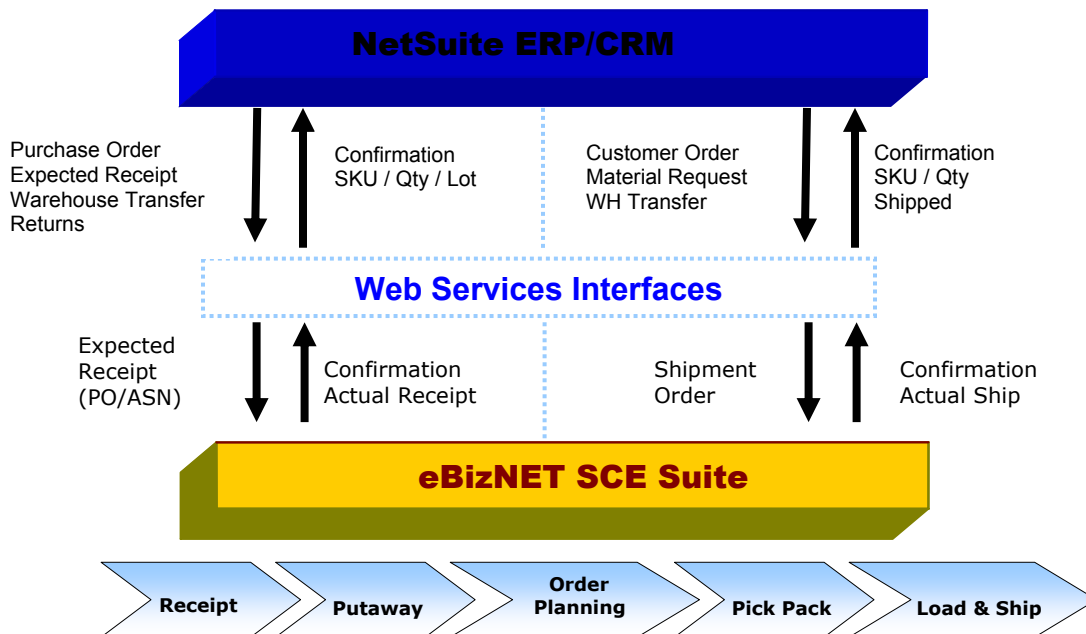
NetSuite ERP/CRM

Purchase Order
Expected Receipt
Warehouse Transfer
Returns

Confirmation
SKU / Qty / Lot

Customer Order
Material Request
WH Transfer

Confirmation
SKU / Qty
Shipped

Web Services Interfaces

Expected
Receipt
(PO/ASN)

Confirmation
Actual Receipt

Shipment
Order

Confirmation
Actual Ship

eBizNET SCE Suite

Receipt

Putaway

Order
Planning

Pick Pack

Load & Ship